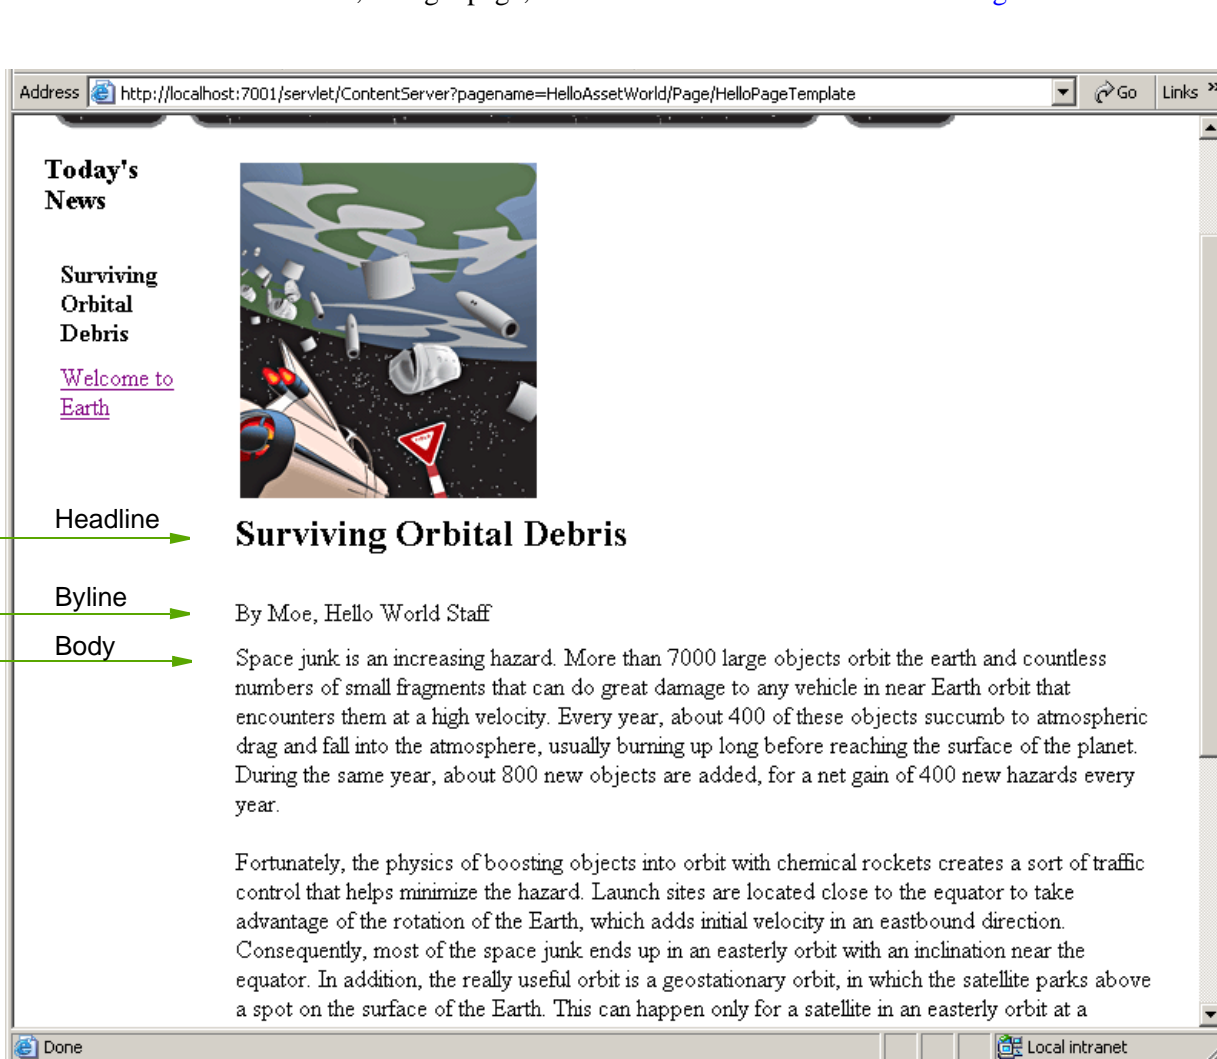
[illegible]

Address http://localhost:7001/servlet/ContentServer?pagename=HelloAssetWorld/Page/HelloPageTemplate Go Links

Today's News

Surviving Orbital Debris

Welcome to Earth

Headline

Surviving Orbital Debris

Byline

By Moe, Hello World Staff

Body

Space junk is an increasing hazard. More than 7000 large objects orbit the earth and countless numbers of small fragments that can do great damage to any vehicle in near Earth orbit that encounters them at a high velocity. Every year, about 400 of these objects succumb to atmospheric drag and fall into the atmosphere, usually burning up long before reaching the surface of the planet. During the same year, about 800 new objects are added, for a net gain of 400 new hazards every year.

Fortunately, the physics of boosting objects into orbit with chemical rockets creates a sort of traffic control that helps minimize the hazard. Launch sites are located close to the equator to take advantage of the rotation of the Earth, which adds initial velocity in an eastbound direction. Consequently, most of the space junk ends up in an easterly orbit with an inclination near the equator. In addition, the really useful orbit is a geostationary orbit, in which the satellite parks above a spot on the surface of the Earth. This can happen only for a satellite in an easterly orbit at a

Done

Local intranet